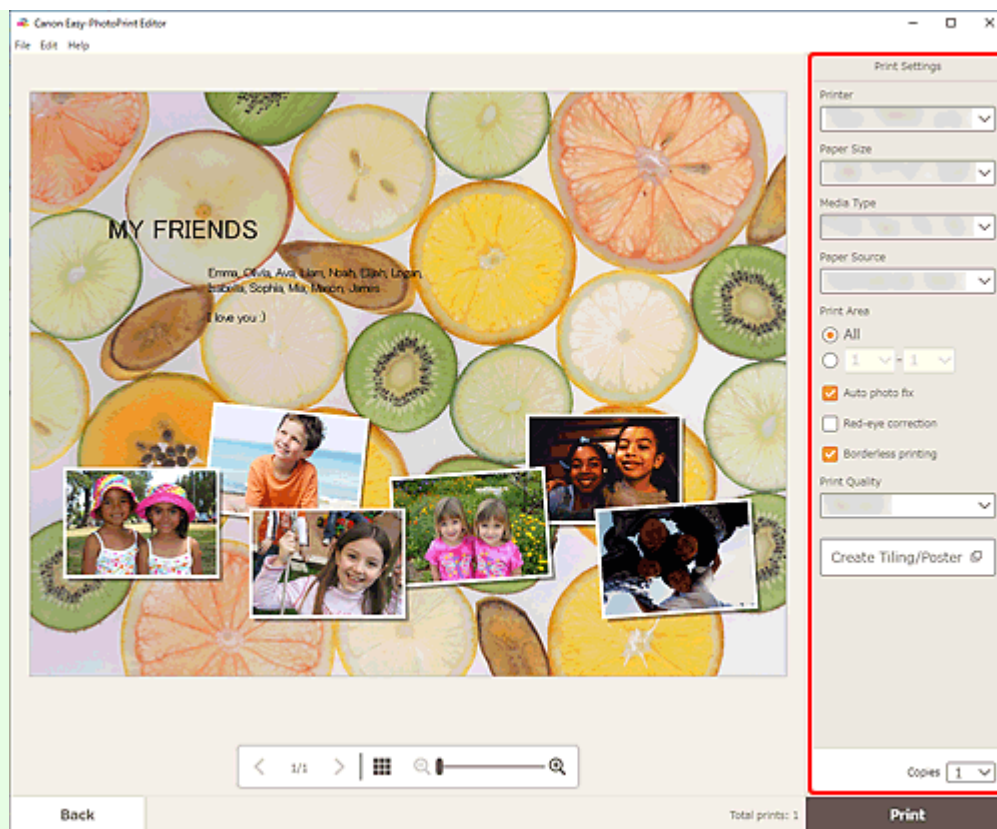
Canon Easy-PhotoPrint Editor

File Edit Help

MY FRIENDS

Emma, Olivia, Ava, Liam, Noah, Elijah, Logan, Isabella, Sophia, Mia, Mason, James

I love you :)

Print Settings

Printer

Paper Size

Media Type

Paper Source

Print Area

All

1 - 1

Auto photo fix

Red-eye correction

Borderless printing

Print Quality

Create Tiling/Poster

1/1

Copies 1

Back

Total prints: 1

Print